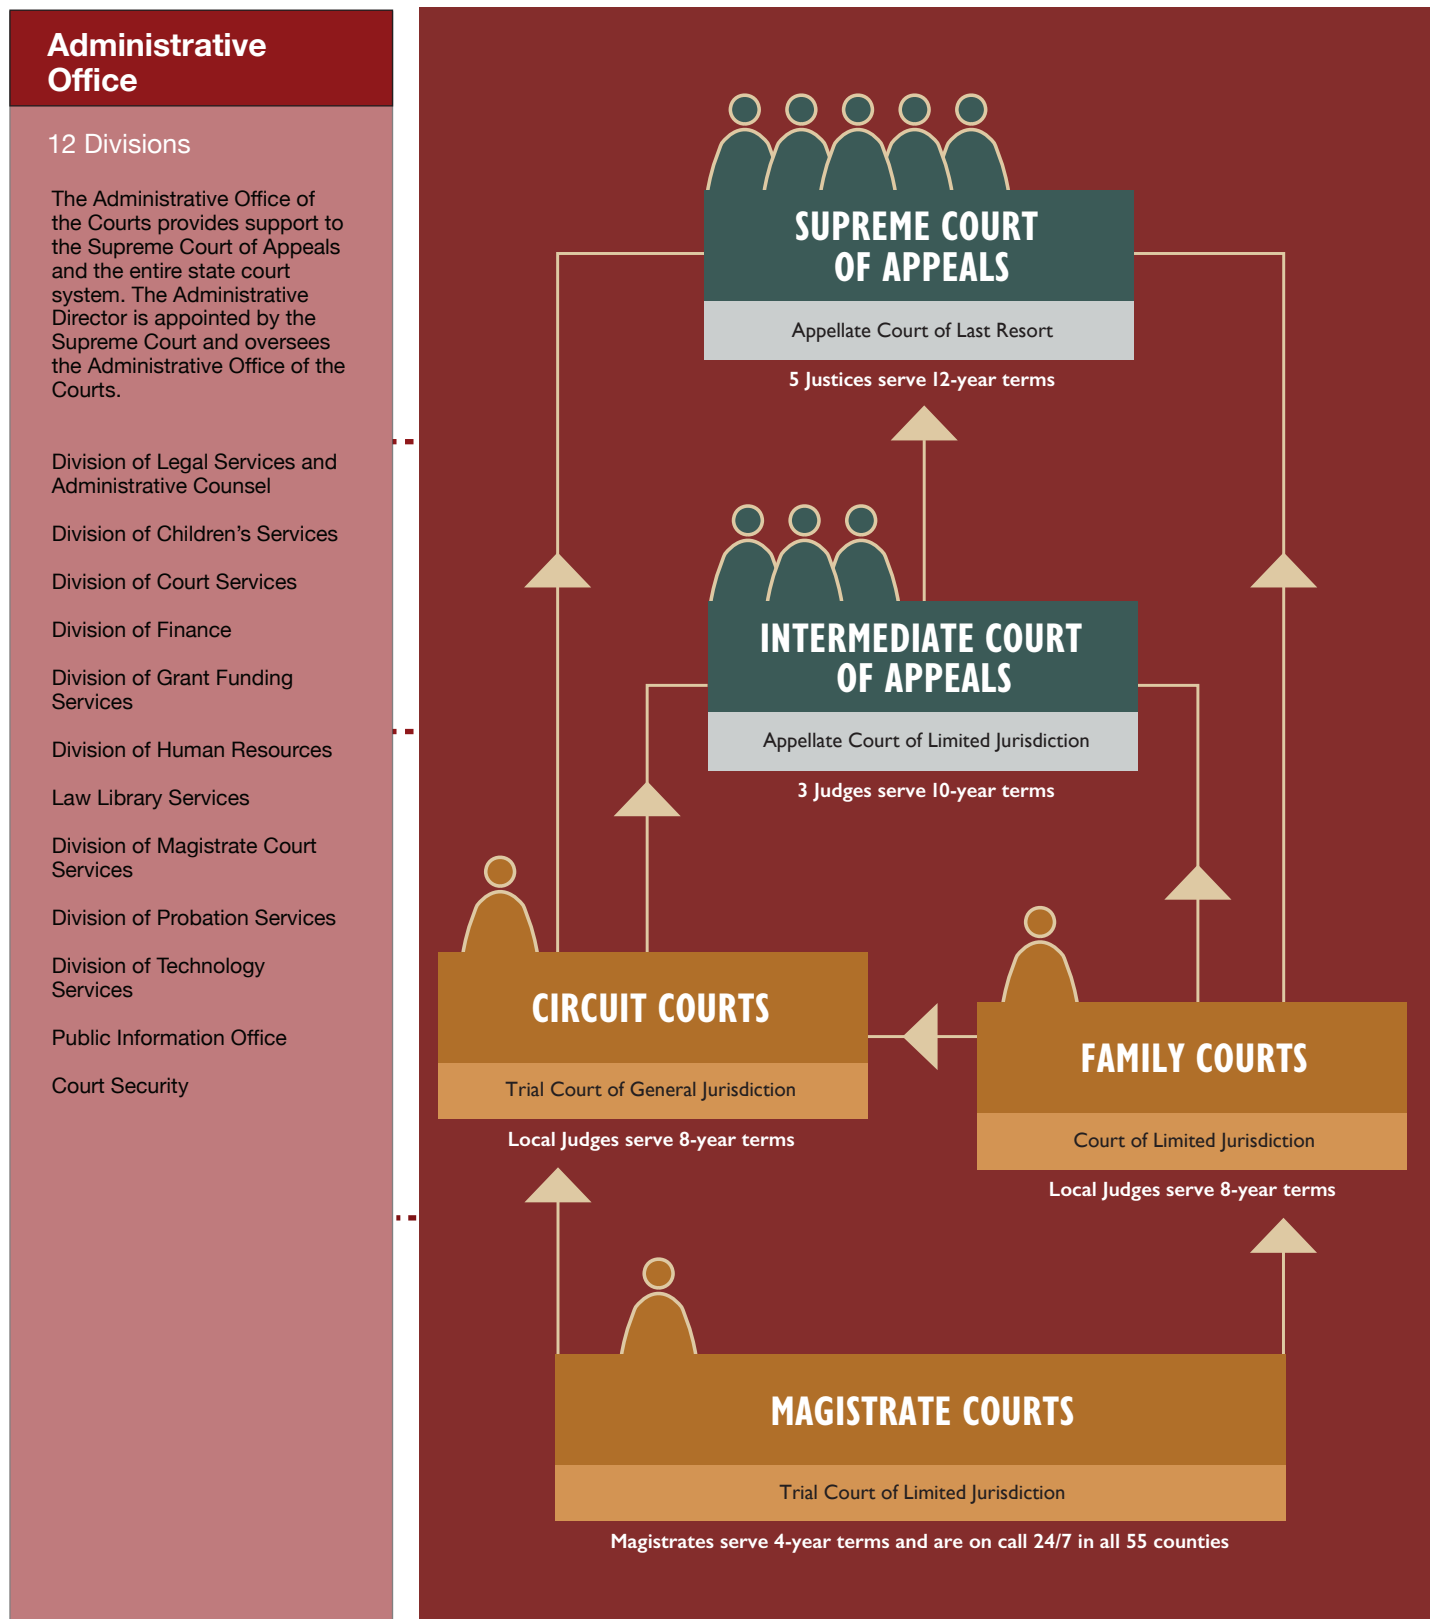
Administrative Office

12 Divisions

The Administrative Office of the Courts provides support to the Supreme Court of Appeals and the entire state court system. The Administrative Director is appointed by the Supreme Court and oversees the Administrative Office of the Courts.

Division of Legal Services and Administrative Counsel

Division of Children's Services

Division of Court Services

Division of Finance

Division of Grant Funding Services

Division of Human Resources

Law Library Services

Division of Magistrate Court Services

Division of Probation Services

Division of Technology Services

Public Information Office

Court Security

SUPREME COURT OF APPEALS

Appellate Court of Last Resort

5 Justices serve 12-year terms

INTERMEDIATE COURT OF APPEALS

Appellate Court of Limited Jurisdiction

3 Judges serve 10-year terms

CIRCUIT COURTS

Trial Court of General Jurisdiction

Local Judges serve 8-year terms

FAMILY COURTS

Court of Limited Jurisdiction

Local Judges serve 8-year terms

MAGISTRATE COURTS

Trial Court of Limited Jurisdiction

Magistrates serve 4-year terms and are on call 24/7 in all 55 counties